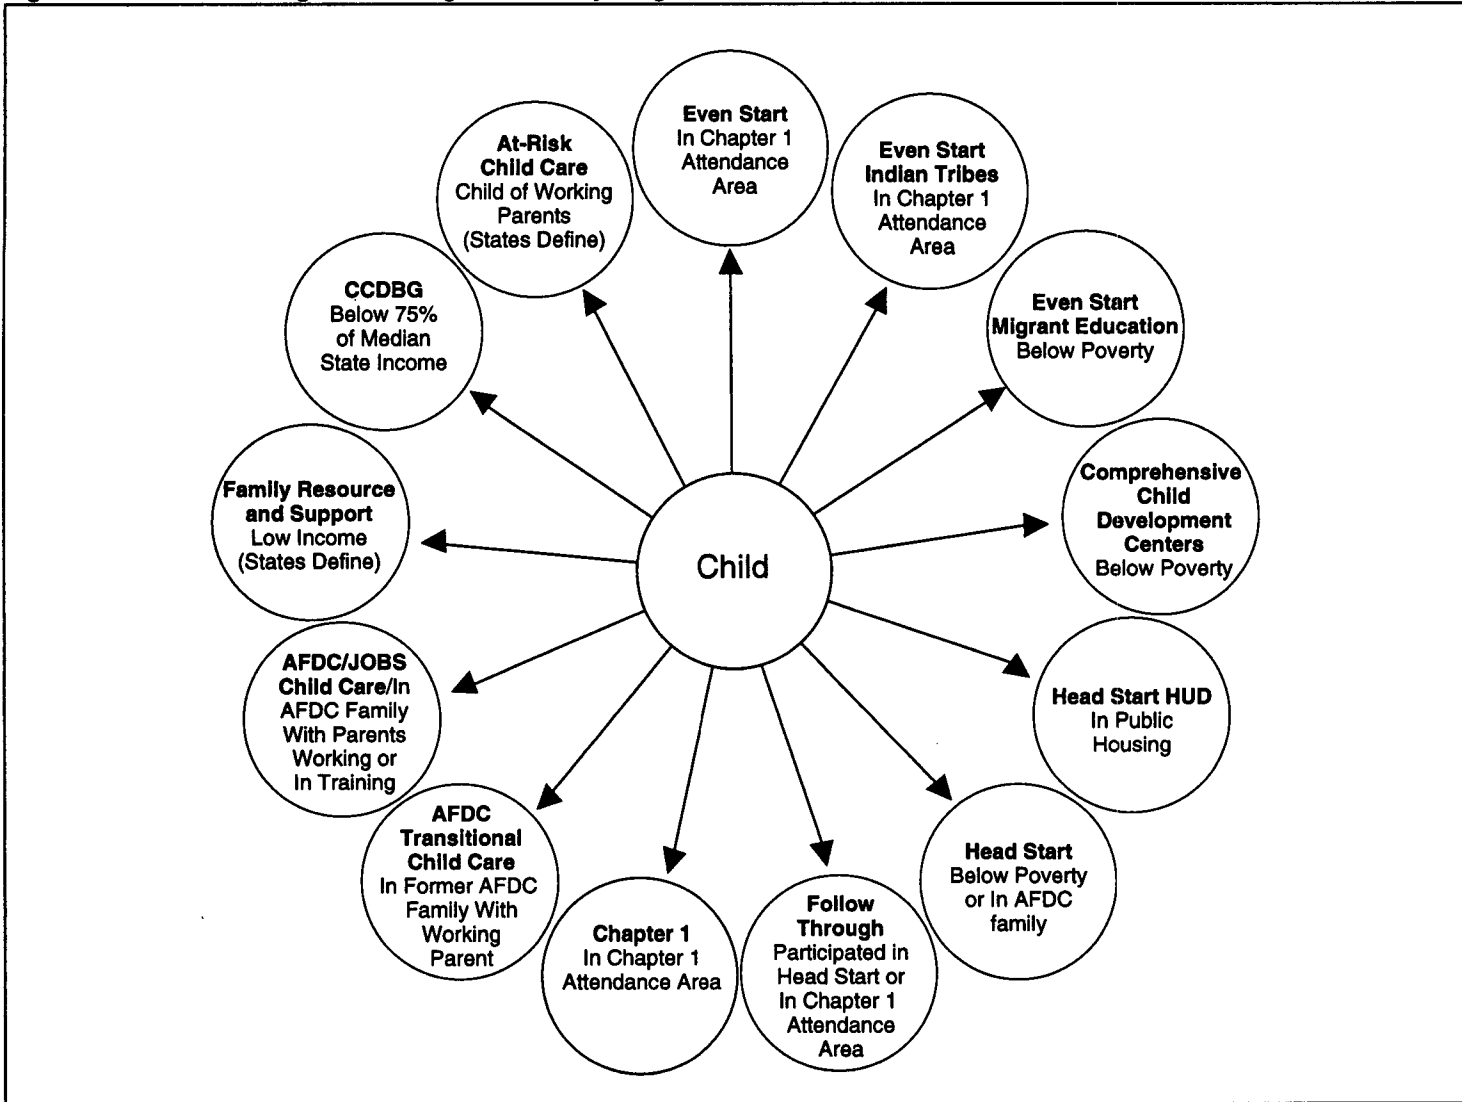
Child

Even Start
In Chapter 1
Attendance
Area

Even Start
Indian Tribes
In Chapter 1
Attendance
Area

Even Start
Migrant Education
Below Poverty

Comprehensive
Child
Development
Centers
Below Poverty

Head Start HUD
In Public
Housing

Head Start
Below Poverty
or In AFDC
family

Follow
Through
Participated in
Head Start or
In Chapter 1
Attendance
Area

Chapter 1
In Chapter 1
Attendance Area

AFDC
Transitional
Child Care
In Former AFDC
Family With
Working
Parent

AFDC/JOBS
Child Care/In
AFDC Family
With Parents
Working or
In Training

Family Resource
and Support
Low Income
(States Define)

CCDBG
Below 75%
of Median
State Income

At-Risk
Child Care
Child of Working
Parents
(States Define)